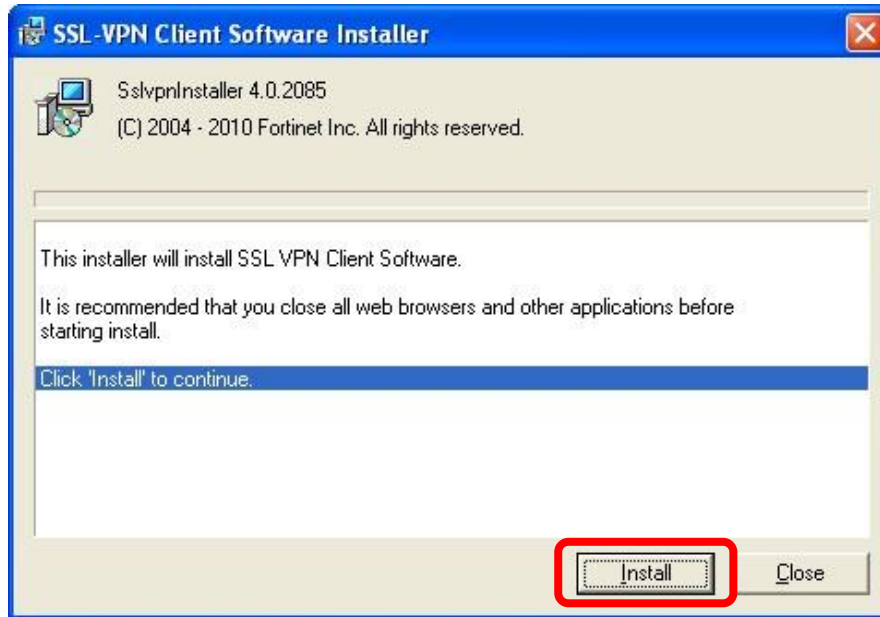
SSL-VPN Client Software Installer

SslvpnInstaller 4.0.2085
(C) 2004 - 2010 Fortinet Inc. All rights reserved.

This installer will install SSL VPN Client Software.

It is recommended that you close all web browsers and other applications before starting install.

Click 'Install' to continue.

Install

Close